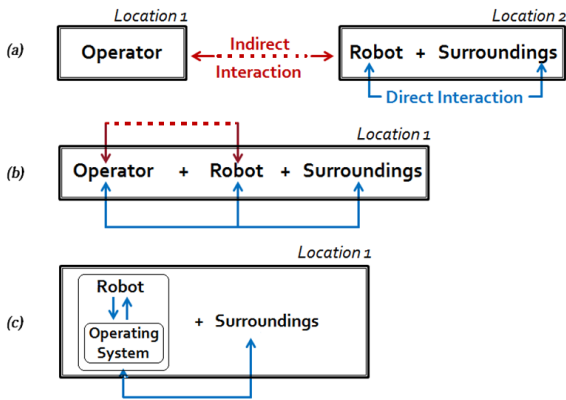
(a)

Location 1

Operator

Indirect Interaction

Location 2

Robot + Surroundings

Direct Interaction

(b)

Location 1

Operator + Robot + Surroundings

(c)

Location 1

Robot

Operating System

+ Surroundings